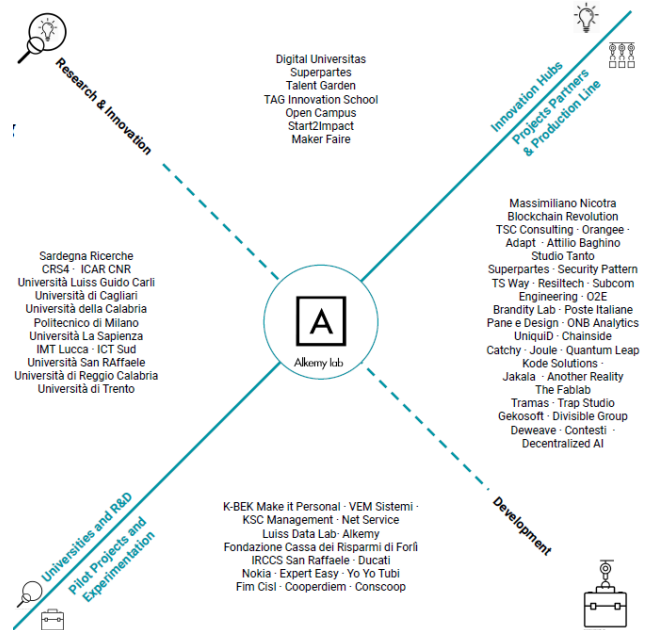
Research & Innovation

Innovation Hubs
Projects Partners & Production Line

Digital Universitas
Superpartes
Talent Garden
TAG Innovation School
Open Campus
Start2Impact
Maker Faire

Massimiliano Nicotra
Blockchain Revolution
TSC Consulting · Orangee ·
Adapt · Attilio Baghino
Studio Tanto
Superpartes · Security Pattern
TS Way · Resiltech · Subcom
Engineering · O2E
Brandity Lab · Poste Italiane
Pane e Design · ONB Analytics
UniquiD · Chainside
Catchy · Joule · Quantum Leap
Kode Solutions ·
Jakala · Another Reality
The Fablab
Tramas · Trap Studio
Gekosoft · Divisible Group
Deweave · Contesti ·
Decentralized AI

Sardegna Ricerche
CRS4 · ICAR CNR
Università Luiss Guido Carli
Università di Cagliari
Università della Calabria
Politecnico di Milano
Università La Sapienza
IMT Lucca · ICT Sud
Università San RAffaele
Università di Reggio Calabria
Università di Trento

A
Alkemy lab

Universities and R&D
Pilot Projects and Experimentation

K-BEK Make it Personal · VEM Sistemi ·
KSC Management · Net Service
Luiss Data Lab· Alkemy
Fondazione Cassa dei Risparmi di Forlì
IRCCS San Raffaele · Ducati
Nokia · Expert Easy · Yo Yo Tubi
Fim Cisl · Cooperdiem · Conscoop

Development